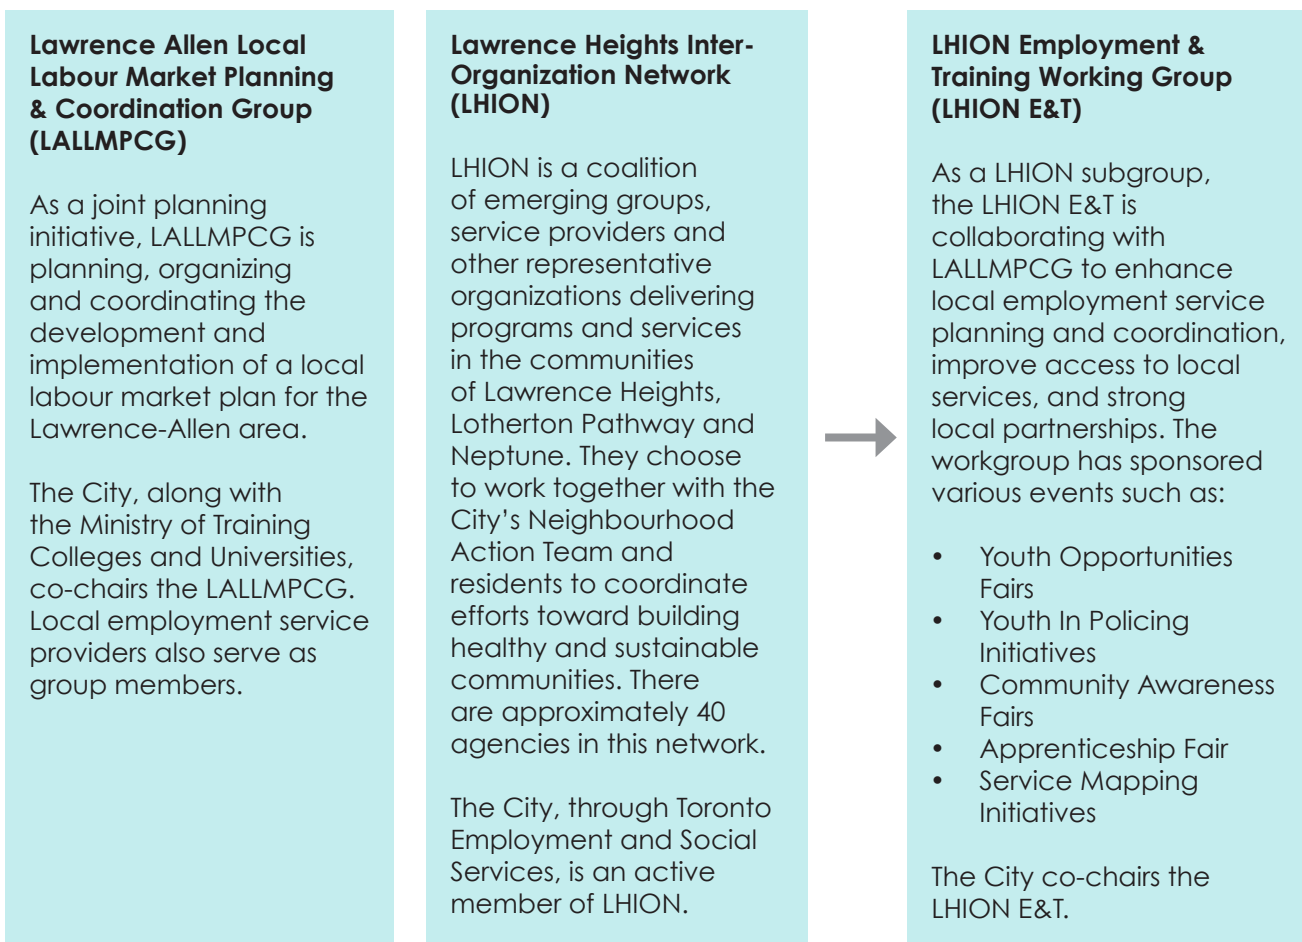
**Lawrence Allen Local Labour Market Planning & Coordination Group (LALLMPCG)**

As a joint planning initiative, LALLMPCG is planning, organizing and coordinating the development and implementation of a local labour market plan for the Lawrence-Allen area.

The City, along with the Ministry of Training Colleges and Universities, co-chairs the LALLMPCG. Local employment service providers also serve as group members.

**Lawrence Heights Inter-Organization Network (LHION)**

LHION is a coalition of emerging groups, service providers and other representative organizations delivering programs and services in the communities of Lawrence Heights, Lotherton Pathway and Neptune. They choose to work together with the City's Neighbourhood Action Team and residents to coordinate efforts toward building healthy and sustainable communities. There are approximately 40 agencies in this network.

The City, through Toronto Employment and Social Services, is an active member of LHION.

**LHION Employment & Training Working Group (LHION E&T)**

As a LHION subgroup, the LHION E&T is collaborating with LALLMPCG to enhance local employment service planning and coordination, improve access to local services, and strong local partnerships. The workgroup has sponsored various events such as:

- Youth Opportunities Fairs
- Youth In Policing Initiatives
- Community Awareness Fairs
- Apprenticeship Fair
- Service Mapping Initiatives

The City co-chairs the LHION E&T.